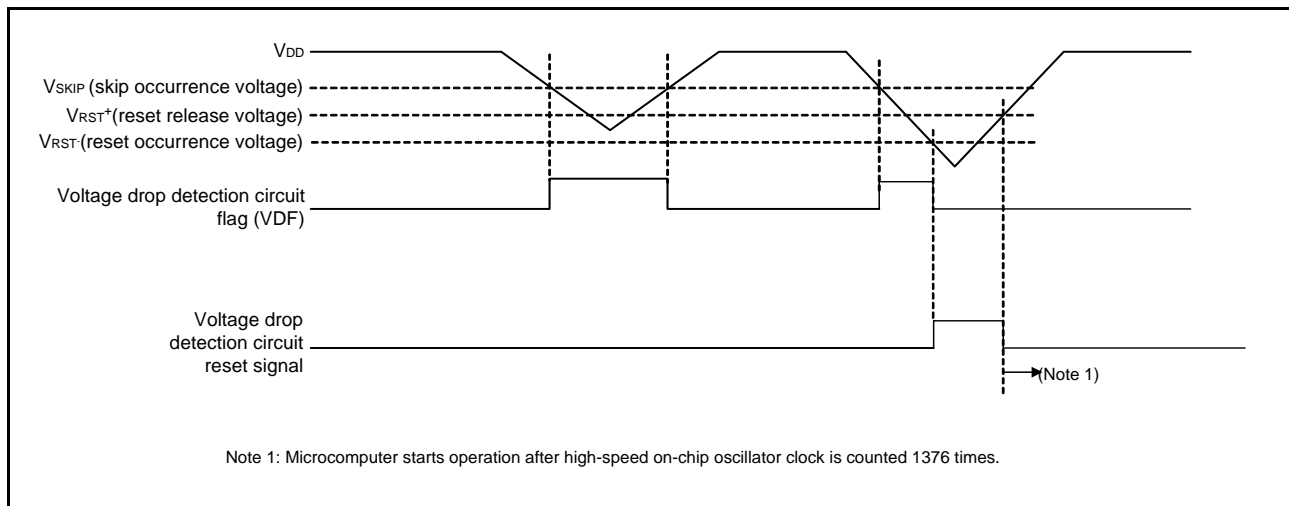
$V_{DD}$

$V_{SKIP}$ (skip occurrence voltage)

$V_{RST^+}$(reset release voltage)

$V_{RST^-}$(reset occurrence voltage)

Voltage drop detection circuit flag (VDF)

Voltage drop detection circuit reset signal

(Note 1)

Note 1: Microcomputer starts operation after high-speed on-chip oscillator clock is counted 1376 times.